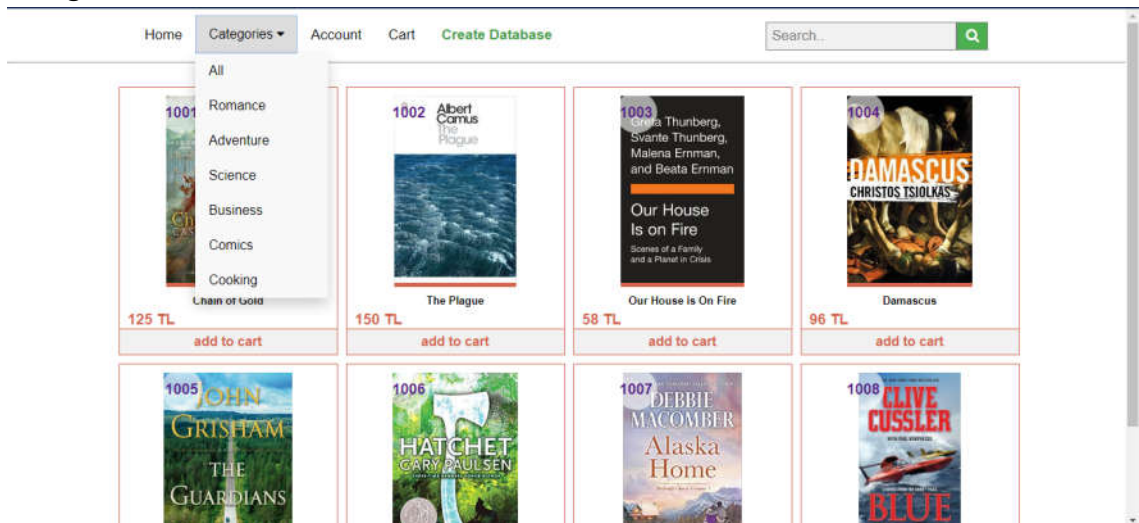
Home Categories Account Cart Create Database

Search..

All
Romance
Adventure
Science
Business
Comics
Cooking

1001
Chain of Gold
125 TL
add to cart

1002
Albert Camus
The Plague
The Plague
150 TL
add to cart

1003
Greta Thunberg, Svante Thunberg, Malena Ernman, and Beata Ernman
Our House Is on Fire
Scenes of a Family and a Planet in Crisis
Our House is On Fire
58 TL
add to cart

1004
DAMASCUS
CHRISTOS TSIOLKAS
Damascus
96 TL
add to cart

1005
JOHN GRISHAM
THE GUARDIANS

1006
HATCHET
GARY PAULSEN

1007
DEBBIE MACOMBER
Alaska Home

1008
CLIVE CUSSLER
BLUE